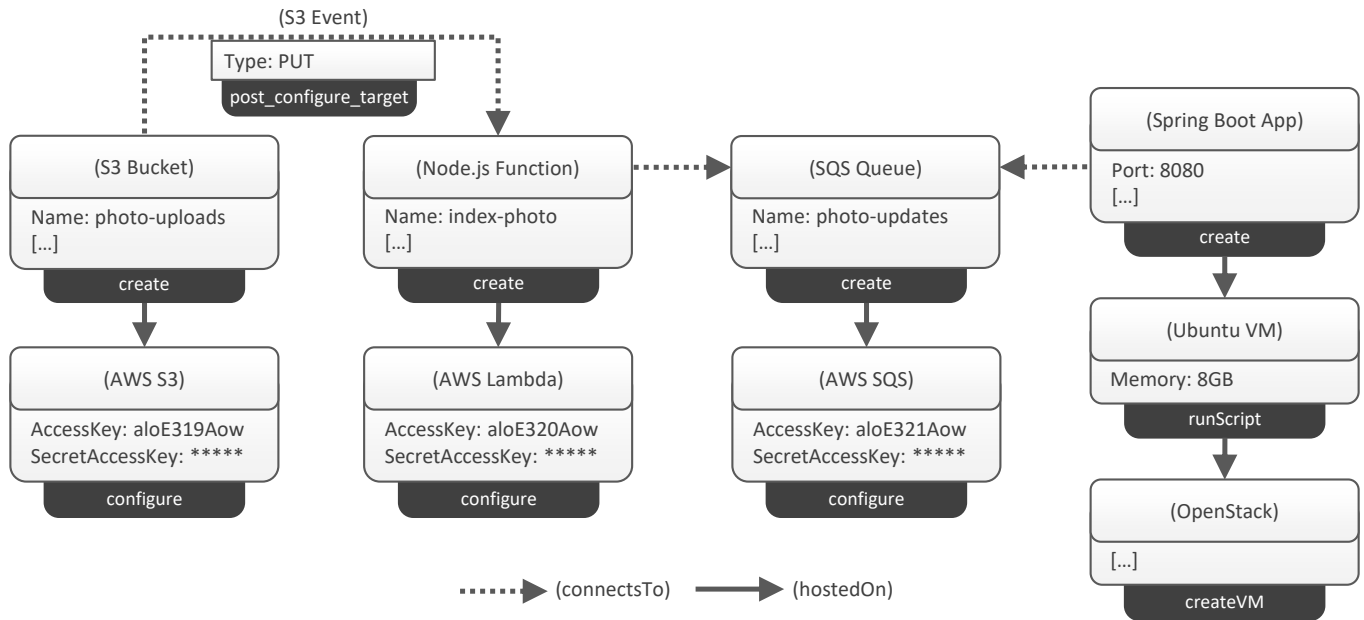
(S3 Event)

Type: PUT

post_configure_target

(S3 Bucket)

Name: photo-uploads
[…]

create

(AWS S3)

AccessKey: aloE319Aow
SecretAccessKey: *****

configure

(Node.js Function)

Name: index-photo
[…]

create

(AWS Lambda)

AccessKey: aloE320Aow
SecretAccessKey: *****

configure

(SQS Queue)

Name: photo-updates
[…]

create

(AWS SQS)

AccessKey: aloE321Aow
SecretAccessKey: *****

configure

(Spring Boot App)

Port: 8080
[…]

create

(Ubuntu VM)

Memory: 8GB

runScript

(OpenStack)

[…]

createVM

(connectsTo) (hostedOn)